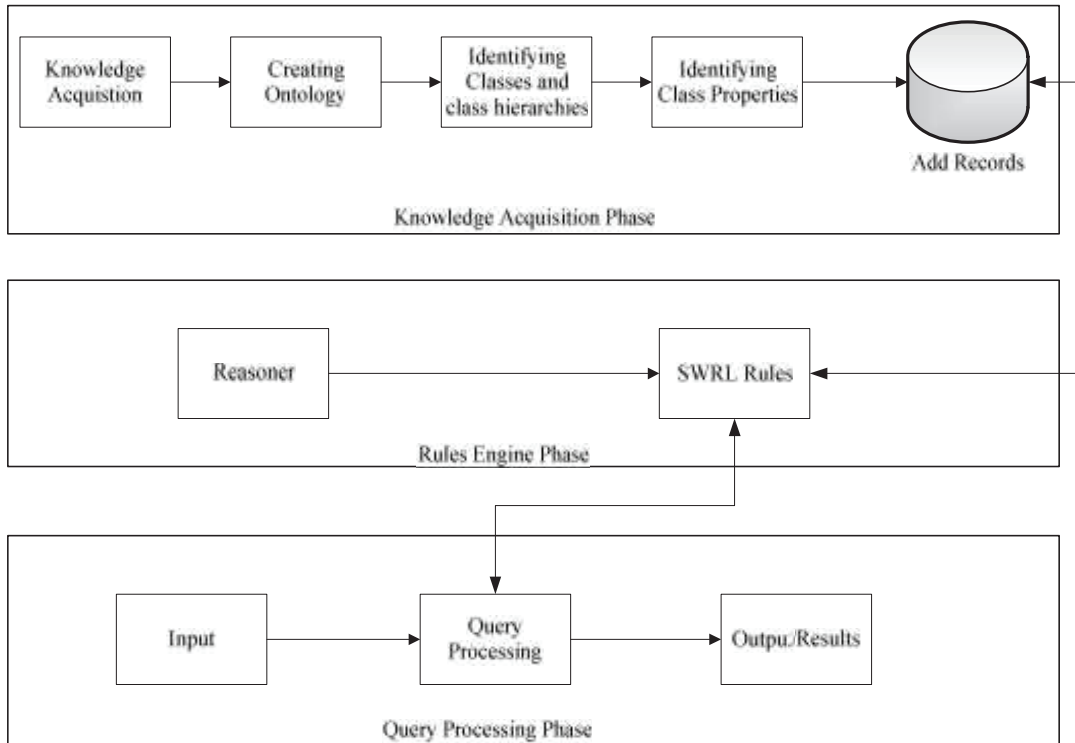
Knowledge Acquistion

Creating Ontology

Identifying Classes and class hierarchies

Identifying Class Properties

Add Records

Knowledge Acquisition Phase

Reasoner

SWRL Rules

Rules Engine Phase

Input

Query Processing

Outpu./Results

Query Processing Phase